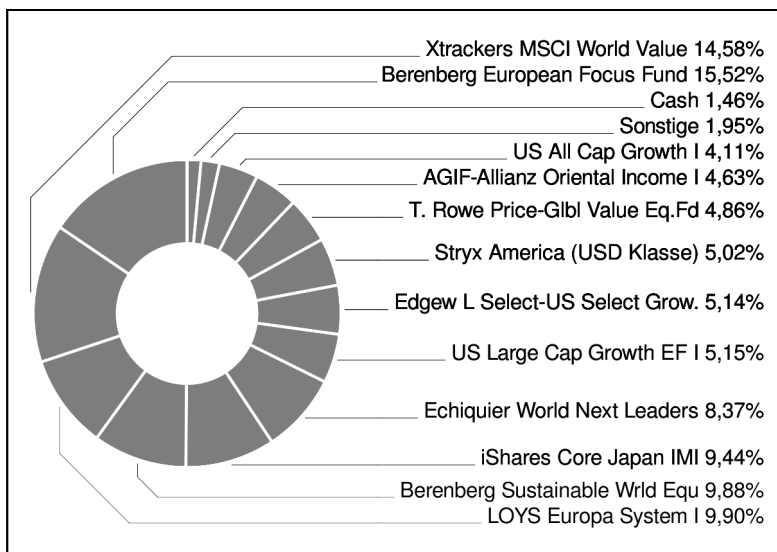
Xtrackers MSCI World Value 14,58%
Berenberg European Focus Fund 15,52%
Cash 1,46%
Sonstige 1,95%
US All Cap Growth I 4,11%
AGIF-Allianz Oriental Income I 4,63%
T. Rowe Price-Glbl Value Eq.Fd 4,86%
Stryx America (USD Klasse) 5,02%
Edgew L Select-US Select Grow. 5,14%
US Large Cap Growth EF I 5,15%
Echiquier World Next Leaders 8,37%
iShares Core Japan IMI 9,44%
Berenberg Sustainable Wrld Equ 9,88%
LOYS Europa System I 9,90%